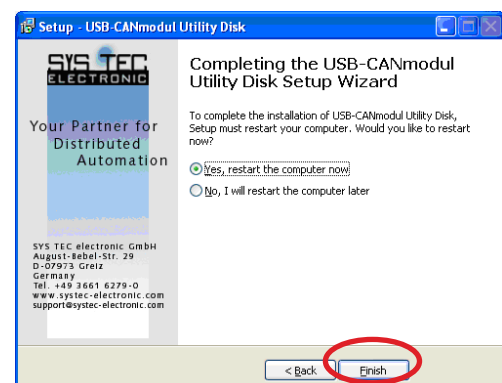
Setup - USB-CANmodul Utility Disk

SYS TEC
ELECTRONIC

Your Partner for Distributed Automation

SYS TEC electronic GmbH
August-Bebel-Str. 29
D-07973 Greiz
Germany
Tel. +49 3661 6279-0
www.systec-electronic.com
support@systec-electronic.com

Completing the USB-CANmodul Utility Disk Setup Wizard

To complete the installation of USB-CANmodul Utility Disk, Setup must restart your computer. Would you like to restart now?

Yes, restart the computer now

No, I will restart the computer later

< Back

Finish